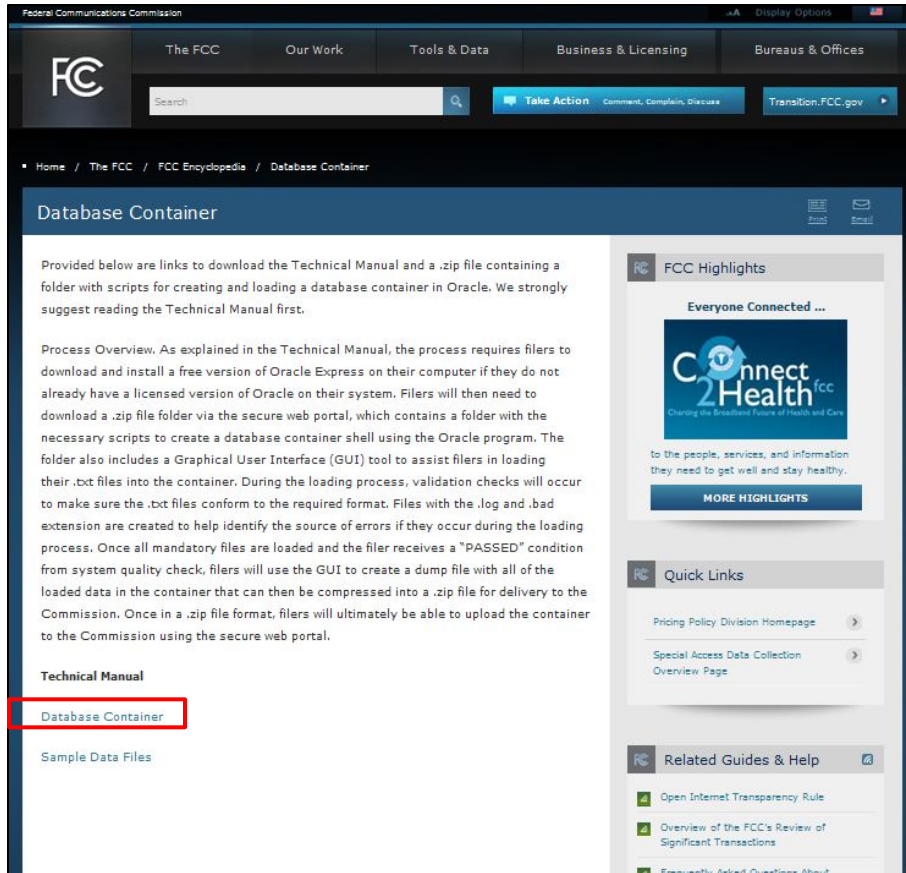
Federal Communications Commission

AA Display Options

FCC

The FCC Our Work Tools & Data Business & Licensing Bureaus & Offices

Search

Take Action Comment, Complain, Discuss

Transition.FCC.gov

Home / The FCC / FCC Encyclopedia / Database Container

Database Container

Print Email

Provided below are links to download the Technical Manual and a .zip file containing a folder with scripts for creating and loading a database container in Oracle. We strongly suggest reading the Technical Manual first.

Process Overview. As explained in the Technical Manual, the process requires filers to download and install a free version of Oracle Express on their computer if they do not already have a licensed version of Oracle on their system. Filers will then need to download a .zip file folder via the secure web portal, which contains a folder with the necessary scripts to create a database container shell using the Oracle program. The folder also includes a Graphical User Interface (GUI) tool to assist filers in loading their .txt files into the container. During the loading process, validation checks will occur to make sure the .txt files conform to the required format. Files with the .log and .bad extension are created to help identify the source of errors if they occur during the loading process. Once all mandatory files are loaded and the filer receives a "PASSED" condition from system quality check, filers will use the GUI to create a dump file with all of the loaded data in the container that can then be compressed into a .zip file for delivery to the Commission. Once in a .zip file format, filers will ultimately be able to upload the container to the Commission using the secure web portal.

Technical Manual

Database Container

Sample Data Files

FCC Highlights

Everyone Connected ...

Connect 2 Health fcc

Charting the Broadband Future of Health and Care

to the people, services, and information they need to get well and stay healthy.

MORE HIGHLIGHTS

Quick Links

Pricing Policy Division Homepage

Special Access Data Collection Overview Page

Related Guides & Help

Open Internet Transparency Rule

Overview of the FCC's Review of Significant Transactions

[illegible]